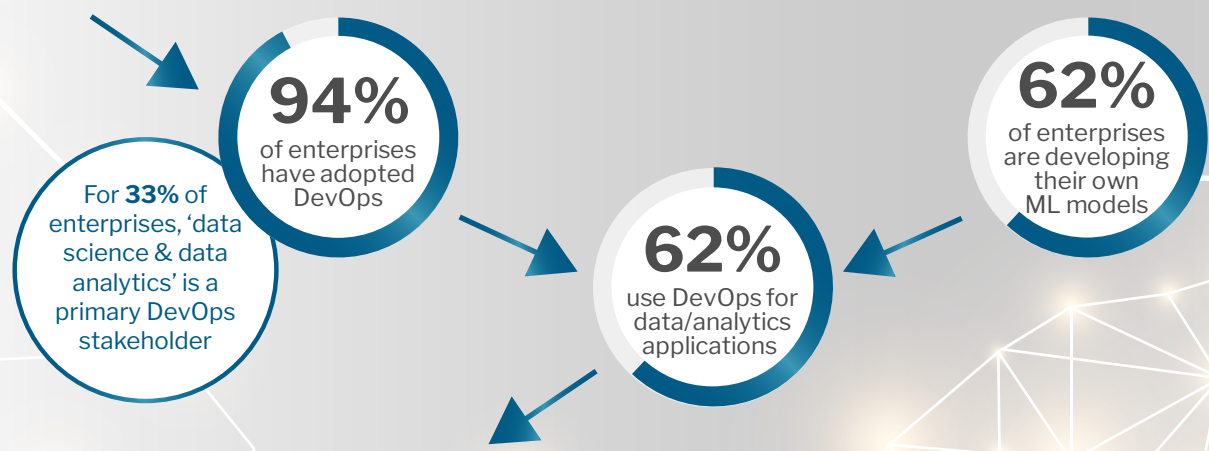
94%
of enterprises have adopted DevOps

For 33% of enterprises, ‘data science & data analytics’ is a primary DevOps stakeholder

62%
use DevOps for data/analytics applications

62%
of enterprises are developing their own ML models